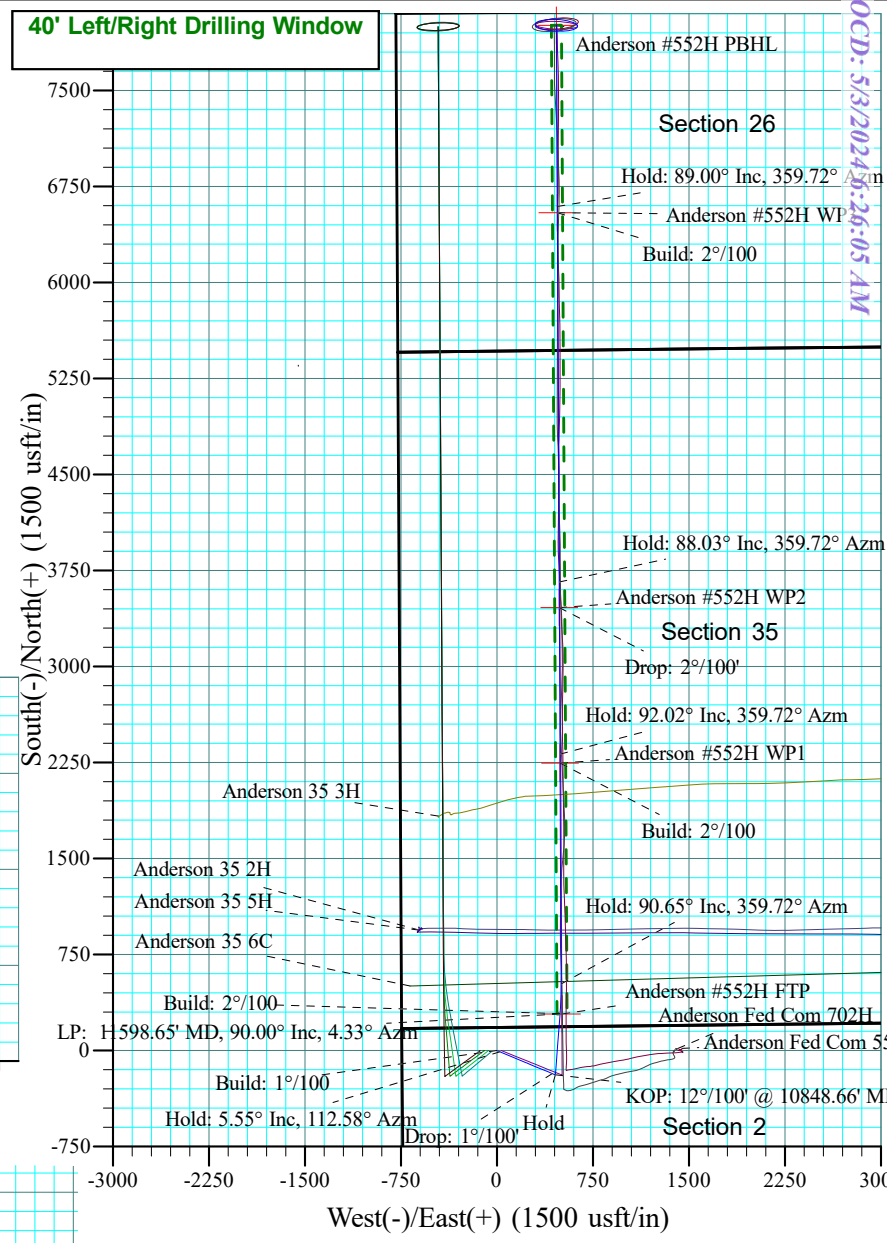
40' Left/Right Drilling Window

OCD: 5/3/2024 6:26:05 AM

Anderson #552H PBHL

Section 26

Hold: 89.00° Inc, 359.72° Azm

Anderson #552H WP3

Build: 2°/100

Hold: 88.03° Inc, 359.72° Azm

Anderson #552H WP2

Section 35

Drop: 2°/100'

Hold: 92.02° Inc, 359.72° Azm

Anderson #552H WP1

Anderson 35 3H

Build: 2°/100

Anderson 35 2H

Anderson 35 5H

Hold: 90.65° Inc, 359.72° Azm

Anderson 35 6C

Build: 2°/100

Anderson #552H FTP

Anderson Fed Com 702H

LP: 11598.65' MD, 90.00° Inc, 4.33° Azm

Anderson Fed Com 55

Build: 1°/100

KOP: 12°/100' @ 10848.66' MD

Hold: 5.55° Inc, 112.58° Azm

Hold

Drop: 1°/100'

Section 2

South(-)/North(+) (1500 usft/in)

7500
6750
6000
5250
4500
3750
3000
2250
1500
750
0
-750

-3000 -2250 -1500 -750 0 750 1500 2250 300

West(-)/East(+) (1500 usft/in)